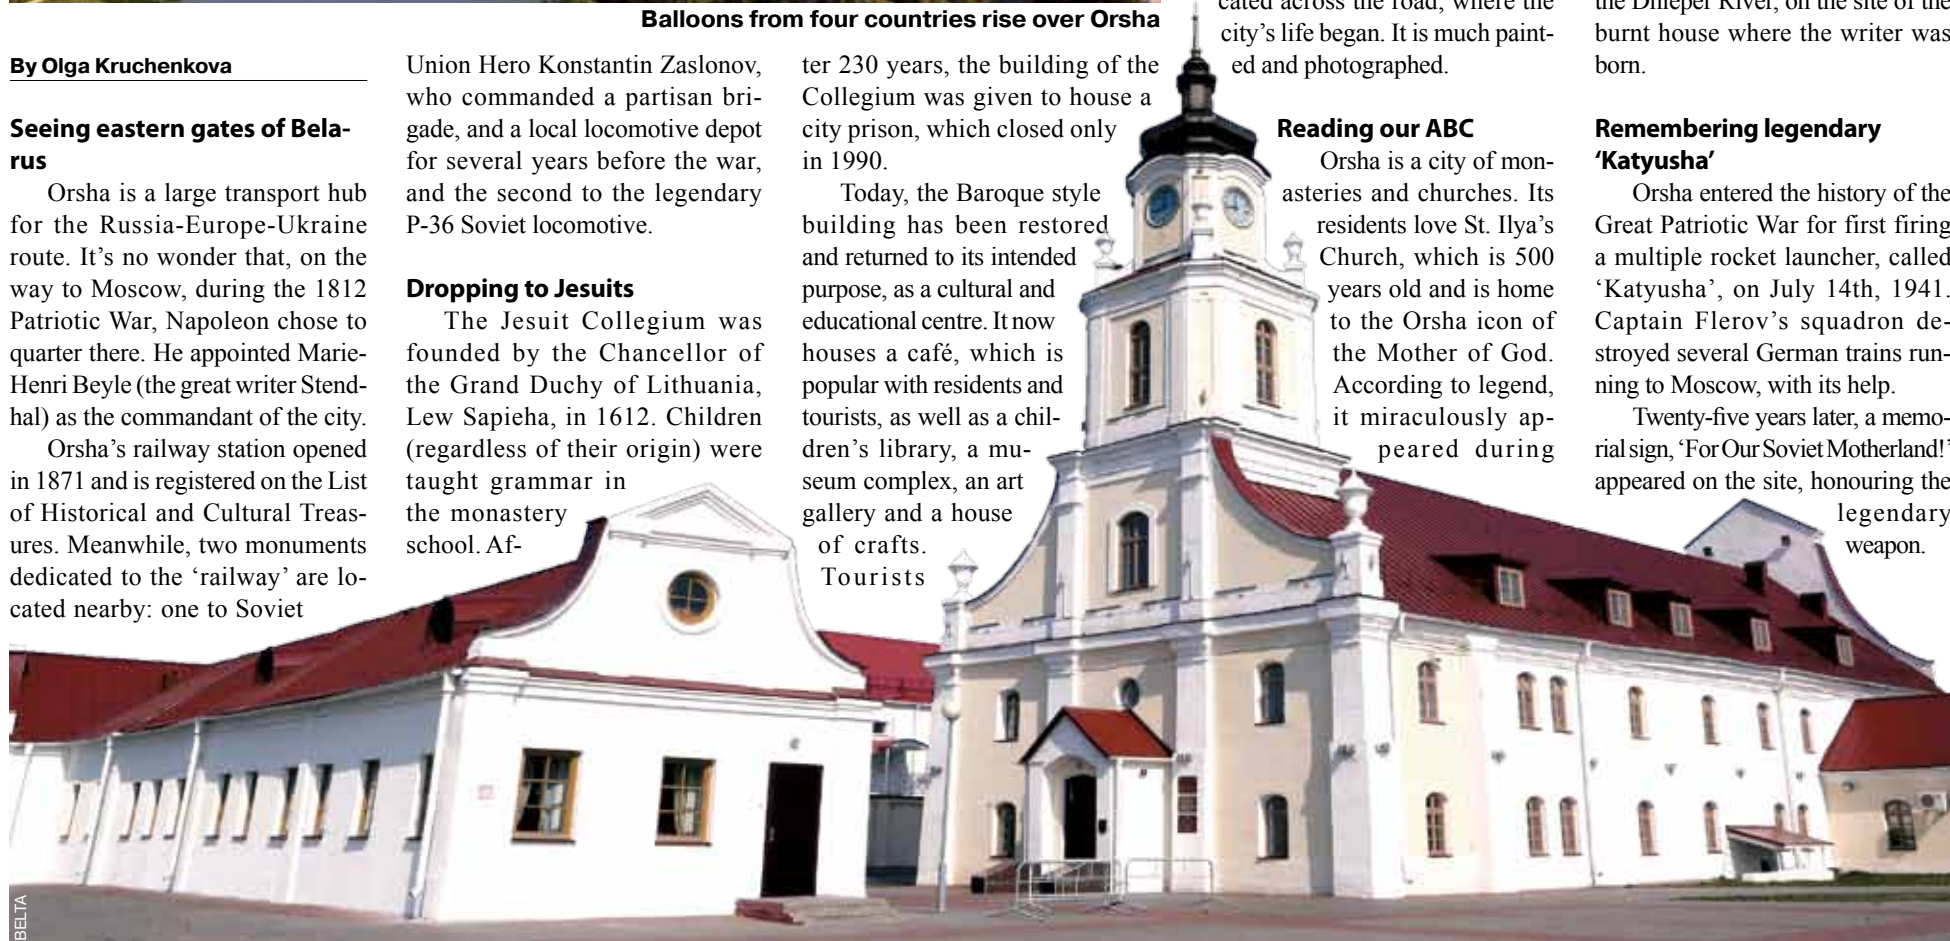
Balloons from four countries rise over Orsha

By Olga Kruchenkova

Seeing eastern gates of Belarus

Orsha is a large transport hub for the Russia-Europe-Ukraine route. It's no wonder that, on the way to Moscow, during the 1812 Patriotic War, Napoleon chose to quarter there. He appointed Marie-Henri Beyle (the great writer Stendhal) as the commandant of the city.

Orsha's railway station opened in 1871 and is registered on the List of Historical and Cultural Treasures. Meanwhile, two monuments dedicated to the 'railway' are located nearby: one to Soviet Union Hero Konstantin Zaslonov, who commanded a partisan brigade, and a local locomotive depot for several years before the war, and the second to the legendary P-36 Soviet locomotive.

Dropping to Jesuits

The Jesuit Collegium was founded by the Chancellor of the Grand Duchy of Lithuania, Lew Sapieha, in 1612. Children (regardless of their origin) were taught grammar in the monastery school. After 230 years, the building of the Collegium was given to house a city prison, which closed only in 1990.

Today, the Baroque style building has been restored and returned to its intended purpose, as a cultural and educational centre. It now houses a café, which is popular with residents and tourists, as well as a children's library, a museum complex, an art gallery and a house of crafts.

Tourists

cated across the road, where the city's life began. It is much painted and photographed.

Reading our ABC

Orsha is a city of monasteries and churches. Its residents love St. Ilya's Church, which is 500 years old and is home to the Orsha icon of the Mother of God. According to legend, it miraculously appeared during

the Dnieper River, on the site of the burnt house where the writer was born.

Remembering legendary 'Katyusha'

Orsha entered the history of the Great Patriotic War for first firing a multiple rocket launcher, called 'Katyusha', on July 14th, 1941. Captain Flerov's squadron destroyed several German trains running to Moscow, with its help.

Twenty-five years later, a memorial sign, 'For Our Soviet Motherland!' appeared on the site, honouring the legendary weapon.

BELTA